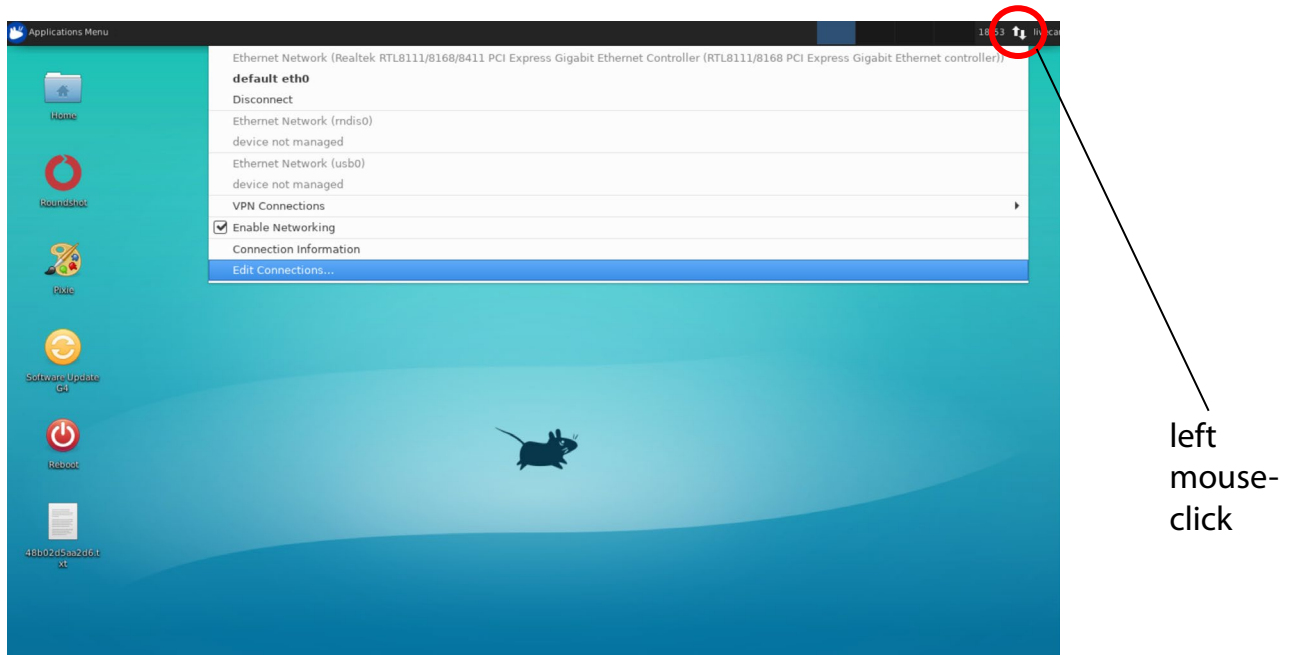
Applications Menu

18:53 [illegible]

Ethernet Network (Realtek RTL8111/8168/8411 PCI Express Gigabit Ethernet Controller (RTL8111/8168 PCI Express Gigabit Ethernet controller))
default eth0
Disconnect
Ethernet Network (mdis0)
device not managed
Ethernet Network (usb0)
device not managed
VPN Connections
Enable Networking
Connection Information
Edit Connections...

Home

Roundshot

Pixie

Software Update G4

Reboot

48b02d5aa2d6.txt

left mouse-click